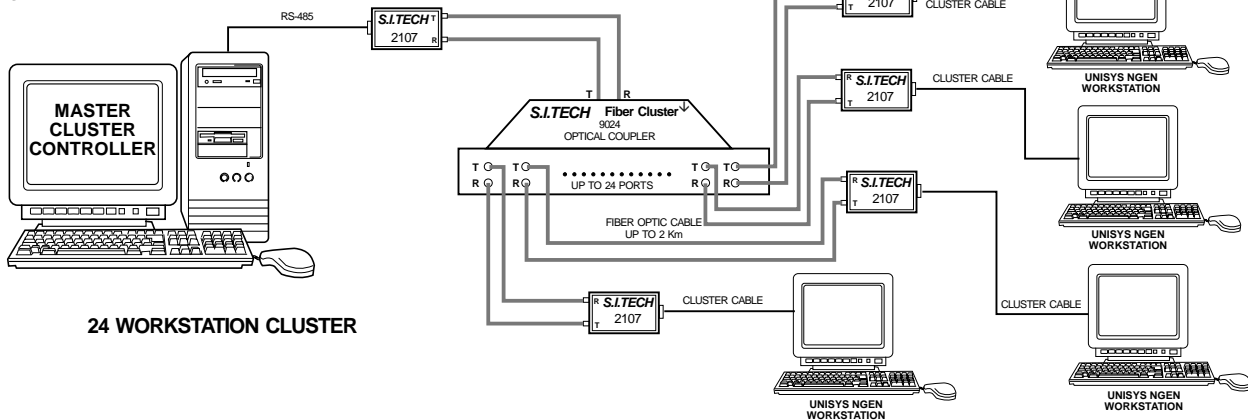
RS-485

S.I.TECH
T
R
2107

T
2107
CLUSTER CABLE

MASTER CLUSTER CONTROLLER

T
R
S.I.TECH Fiber Cluster
9024
OPTICAL COUPLER

T
R
T
R
UP TO 24 PORTS
T
R
T
R

R
S.I.TECH
T
2107
CLUSTER CABLE

UNISYS NGEN WORKSTATION

R
S.I.TECH
T
2107

FIBER OPTIC CABLE UP TO 2 Km

UNISYS NGEN WORKSTATION

R
S.I.TECH
T
2107
CLUSTER CABLE

24 WORKSTATION CLUSTER

CLUSTER CABLE

UNISYS NGEN WORKSTATION

UNISYS NGEN WORKSTATION